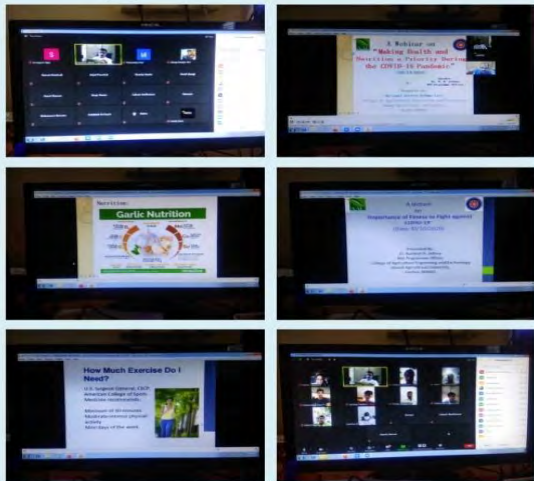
A Webinar on "Making Health and Nutrition a Priority During the COVID-19 Pandemic"

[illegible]

Nutrition:

Garlic Nutrition

A Webinar on Importance of Fitness to Fight against COVID-19

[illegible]

How Much Exercise Do I Need?

U.S. Surgeon General, CDC, American College of Sports Medicine recommends:

Minimum of 30 minutes Moderate-intensive physical activity

Most days of the week